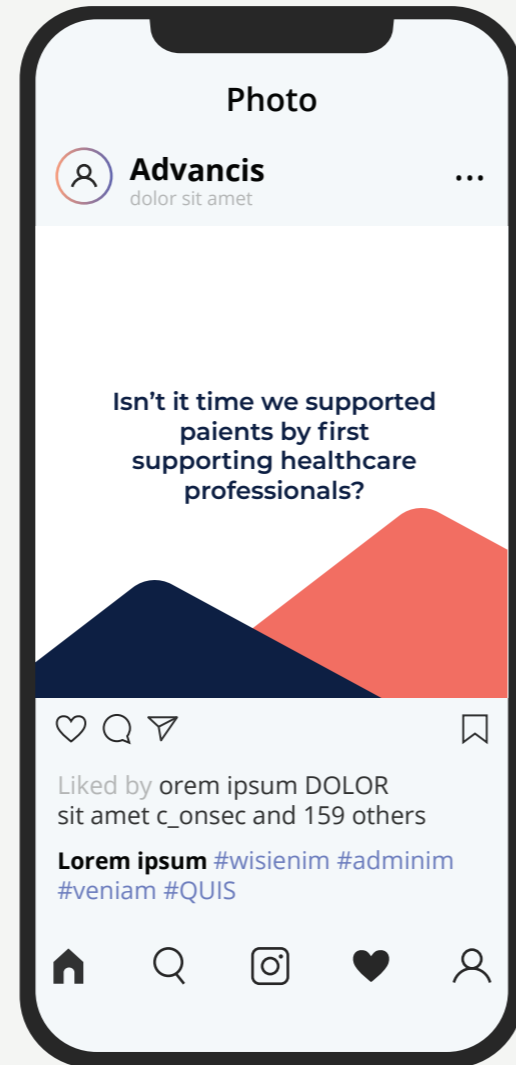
Photo

Advancis
dolor sit amet

...

Isn't it time we supported paients by first supporting healthcare professionals?

Liked by orem ipsum DOLOR sit amet c_onsec and 159 others

**Lorem ipsum** #wisienim #adminim #veniam #QUIS